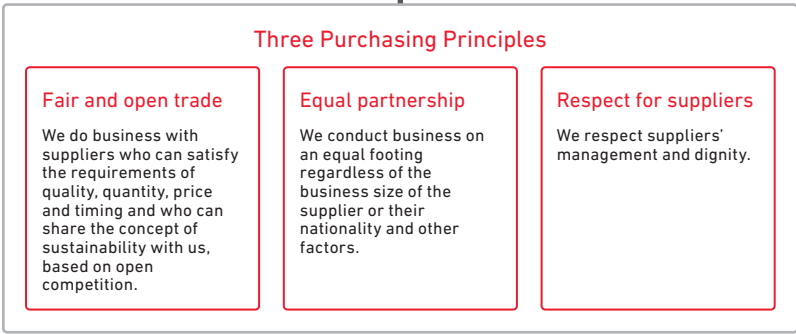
Three Purchasing Principles

Fair and open trade

We do business with suppliers who can satisfy the requirements of quality, quantity, price and timing and who can share the concept of sustainability with us, based on open competition.

Equal partnership

We conduct business on an equal footing regardless of the business size of the supplier or their nationality and other factors.

Respect for suppliers

We respect suppliers' management and dignity.